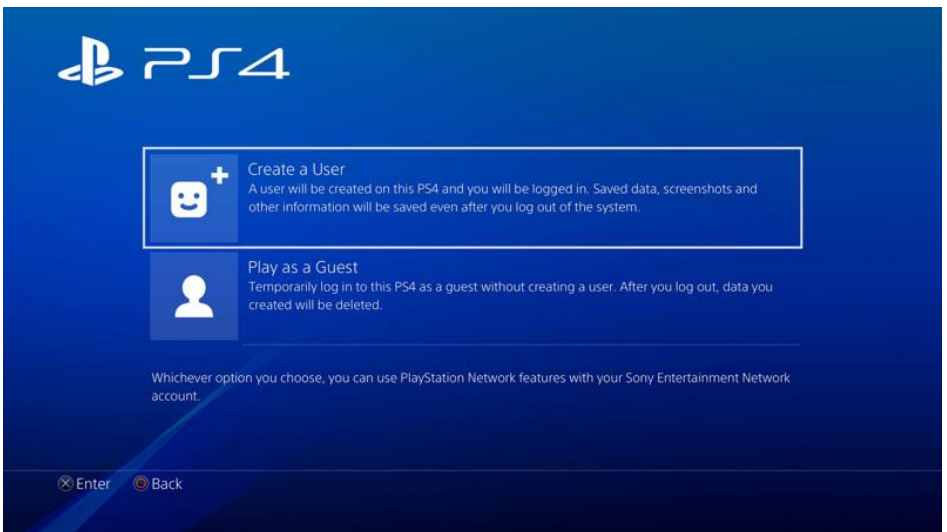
PS4

Create a User
A user will be created on this PS4 and you will be logged in. Saved data, screenshots and other information will be saved even after you log out of the system.

Play as a Guest
Temporarily log in to this PS4 as a guest without creating a user. After you log out, data you created will be deleted.

Whichever option you choose, you can use PlayStation Network features with your Sony Entertainment Network account.

Enter Back